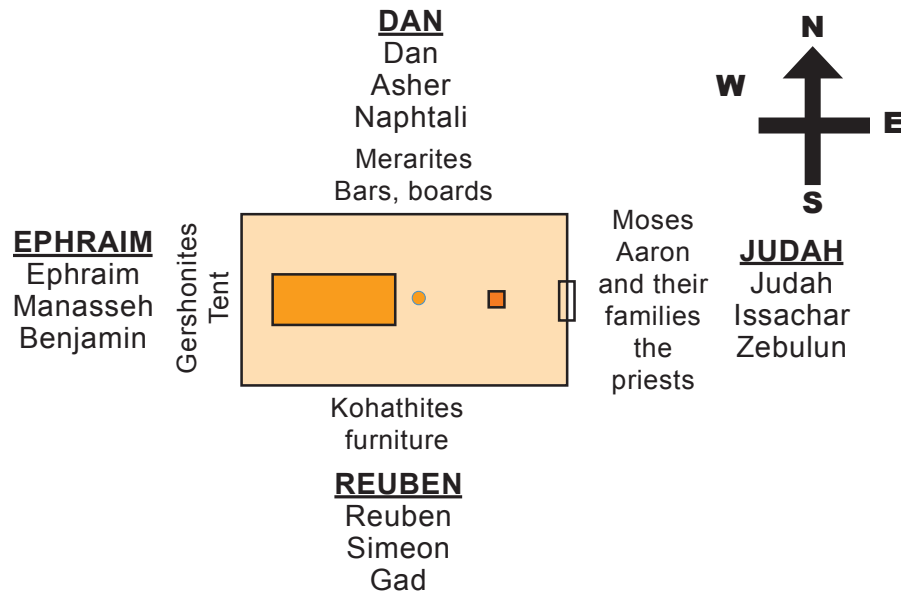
DAN
Dan
Asher
Naphtali

N
W
E
S

Merarites
Bars, boards

EPHRAIM
Ephraim
Manasseh
Benjamin

Gershonites
Tent

Moses
Aaron
and their
families
the
priests

JUDAH
Judah
Issachar
Zebulun

Kohathites
furniture

REUBEN
Reuben
Simeon
Gad